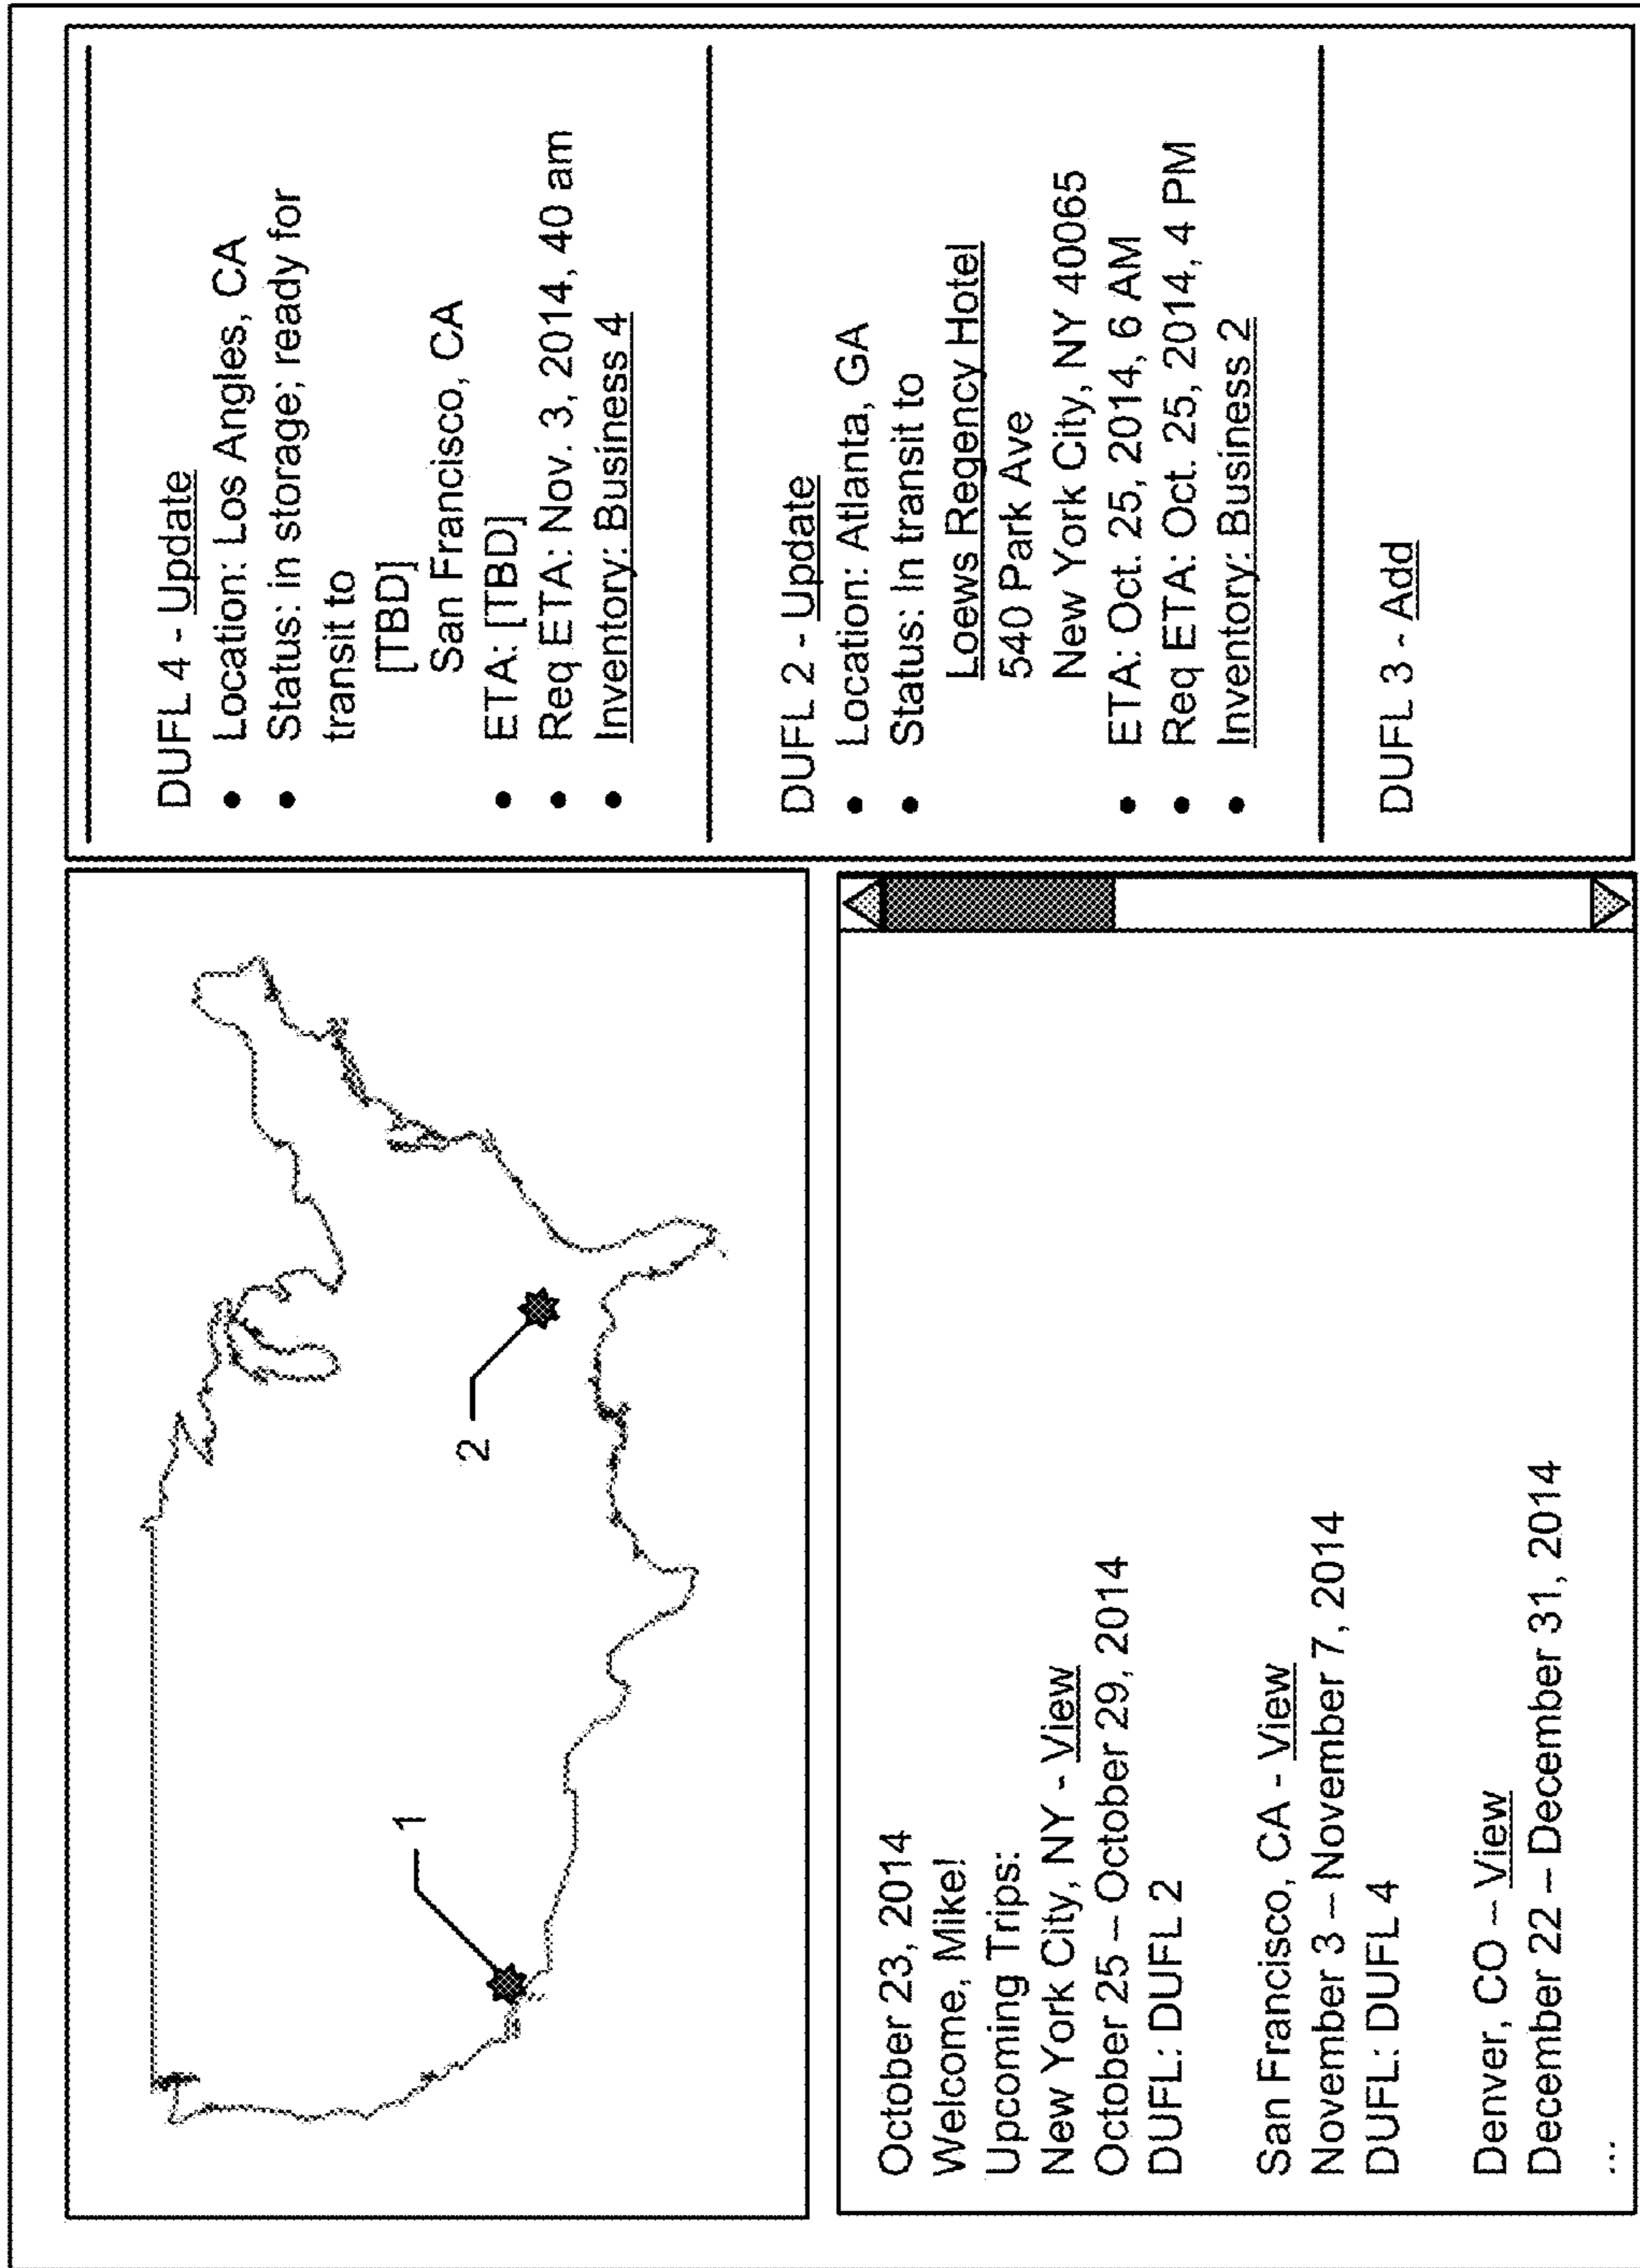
1

2

October 23, 2014
Welcome, Mike!
Upcoming Trips:
New York City, NY - View
October 25 – October 29, 2014
DUFL: DUFL 2

San Francisco, CA - View
November 3 – November 7, 2014
DUFL: DUFL 4

Denver, CO – View
December 22 – December 31, 2014
...

DUFL 4 - Update
• Location: Los Angles, CA
• Status: in storage; ready for transit to
[TBD]
San Francisco, CA
• ETA: [TBD]
• Req ETA: Nov. 3, 2014, 40 am
• Inventory: Business 4

DUFL 2 - Update
• Location: Atlanta, GA
• Status: In transit to
Loews Regency Hotel
540 Park Ave
New York City, NY 40065
• ETA: Oct. 25, 2014, 6 AM
• Req ETA: Oct. 25, 2014, 4 PM
• Inventory: Business 2

DUFL 3 - Add